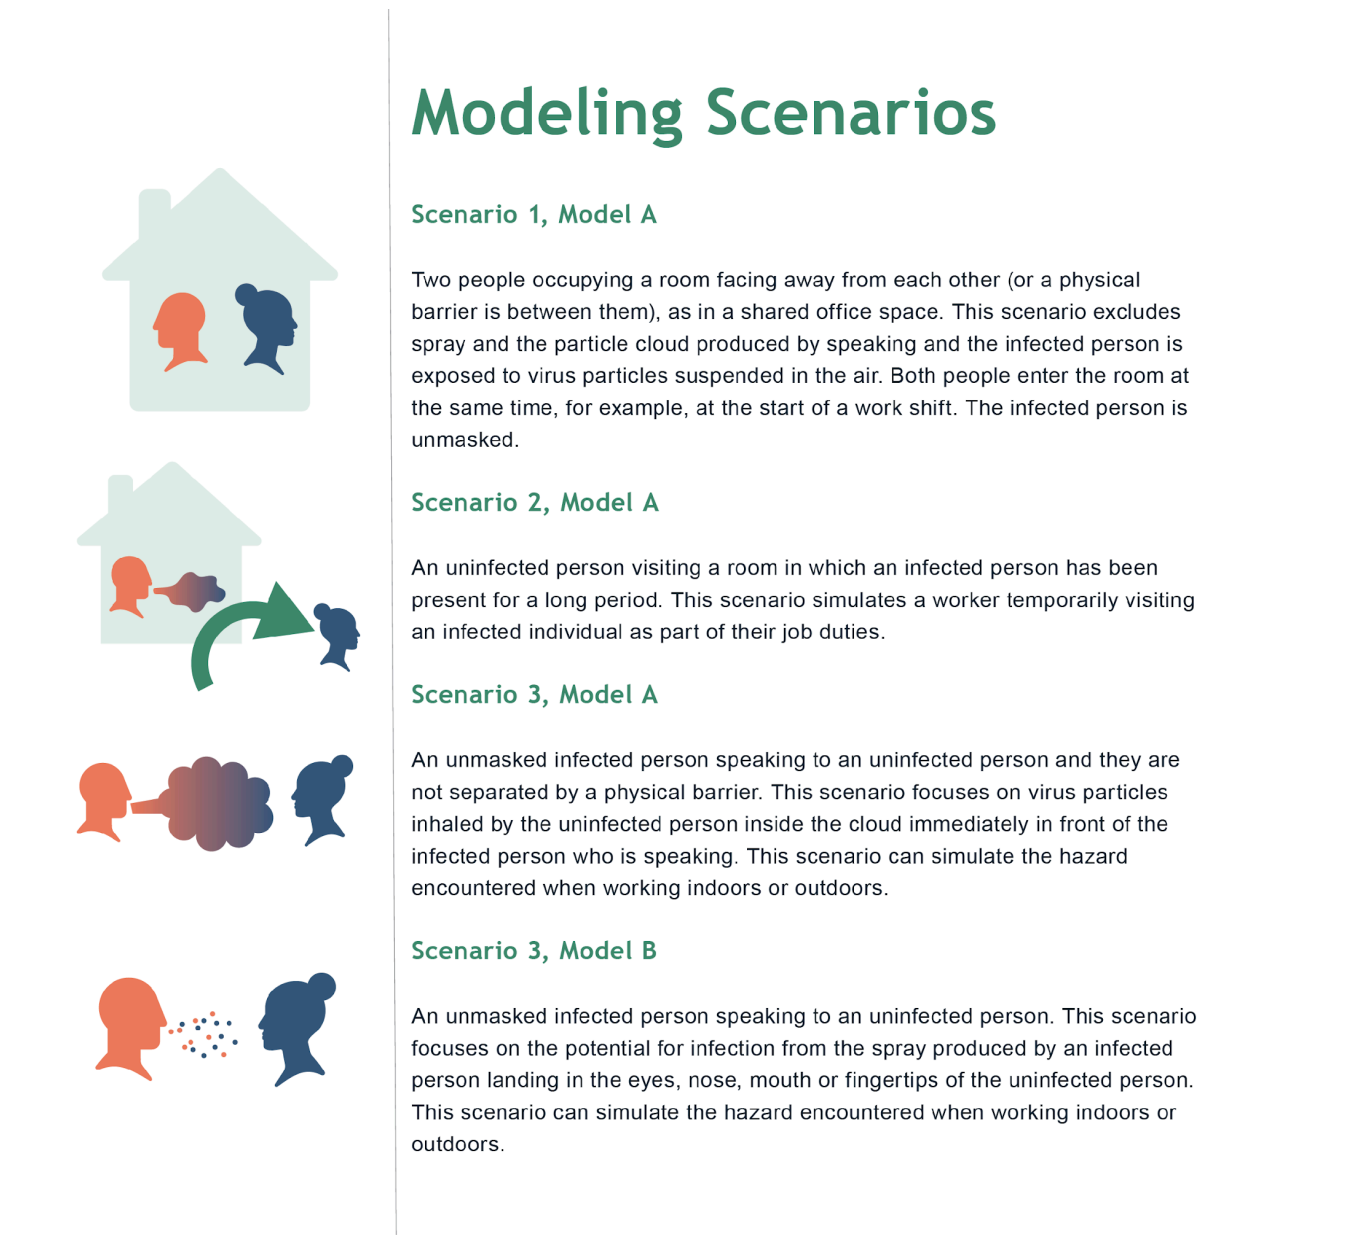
Modeling Scenarios

Scenario 1, Model A

Two people occupying a room facing away from each other (or a physical barrier is between them), as in a shared office space. This scenario excludes spray and the particle cloud produced by speaking and the infected person is exposed to virus particles suspended in the air. Both people enter the room at the same time, for example, at the start of a work shift. The infected person is unmasked.

Scenario 2, Model A

An uninfected person visiting a room in which an infected person has been present for a long period. This scenario simulates a worker temporarily visiting an infected individual as part of their job duties.

Scenario 3, Model A

An unmasked infected person speaking to an uninfected person and they are not separated by a physical barrier. This scenario focuses on virus particles inhaled by the uninfected person inside the cloud immediately in front of the infected person who is speaking. This scenario can simulate the hazard encountered when working indoors or outdoors.

Scenario 3, Model B

An unmasked infected person speaking to an uninfected person. This scenario focuses on the potential for infection from the spray produced by an infected person landing in the eyes, nose, mouth or fingertips of the uninfected person. This scenario can simulate the hazard encountered when working indoors or outdoors.